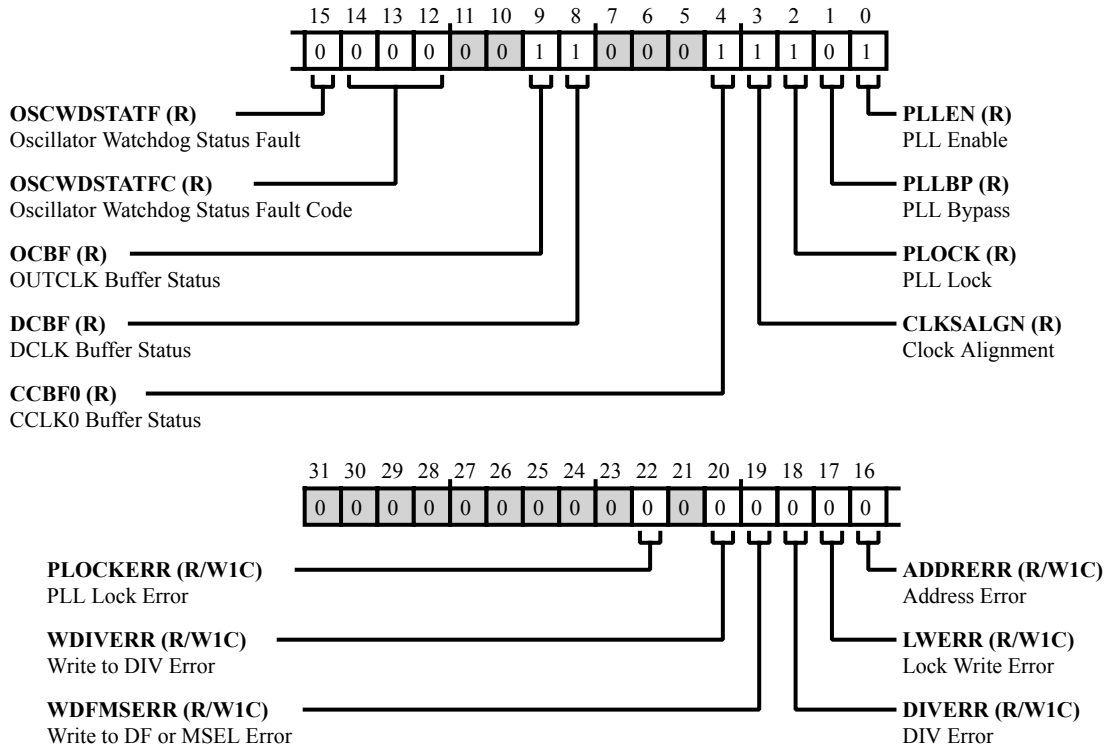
15 14 13 12 11 10 9 8 7 6 5 4 3 2 1 0

0 0 0 0 0 0 1 1 0 0 0 1 1 1 0 1

**OSCWDSTATF (R)**
Oscillator Watchdog Status Fault

**OSCWDSTATFC (R)**
Oscillator Watchdog Status Fault Code

**OCBF (R)**
OUTCLK Buffer Status

**DCBF (R)**
DCLK Buffer Status

**CCBF0 (R)**
CCLK0 Buffer Status

**PLLEN (R)**
PLL Enable

**PLLBP (R)**
PLL Bypass

**PLOCK (R)**
PLL Lock

**CLKSALGN (R)**
Clock Alignment

31 30 29 28 27 26 25 24 23 22 21 20 19 18 17 16

0 0 0 0 0 0 0 0 0 0 0 0 0 0 0 0

**PLOCKERR (R/W1C)**
PLL Lock Error

**WDIVERR (R/W1C)**
Write to DIV Error

**WDFMSERR (R/W1C)**
Write to DF or MSEL Error

**ADDRERR (R/W1C)**
Address Error

**LWERR (R/W1C)**
Lock Write Error

**DIVERR (R/W1C)**
DIV Error